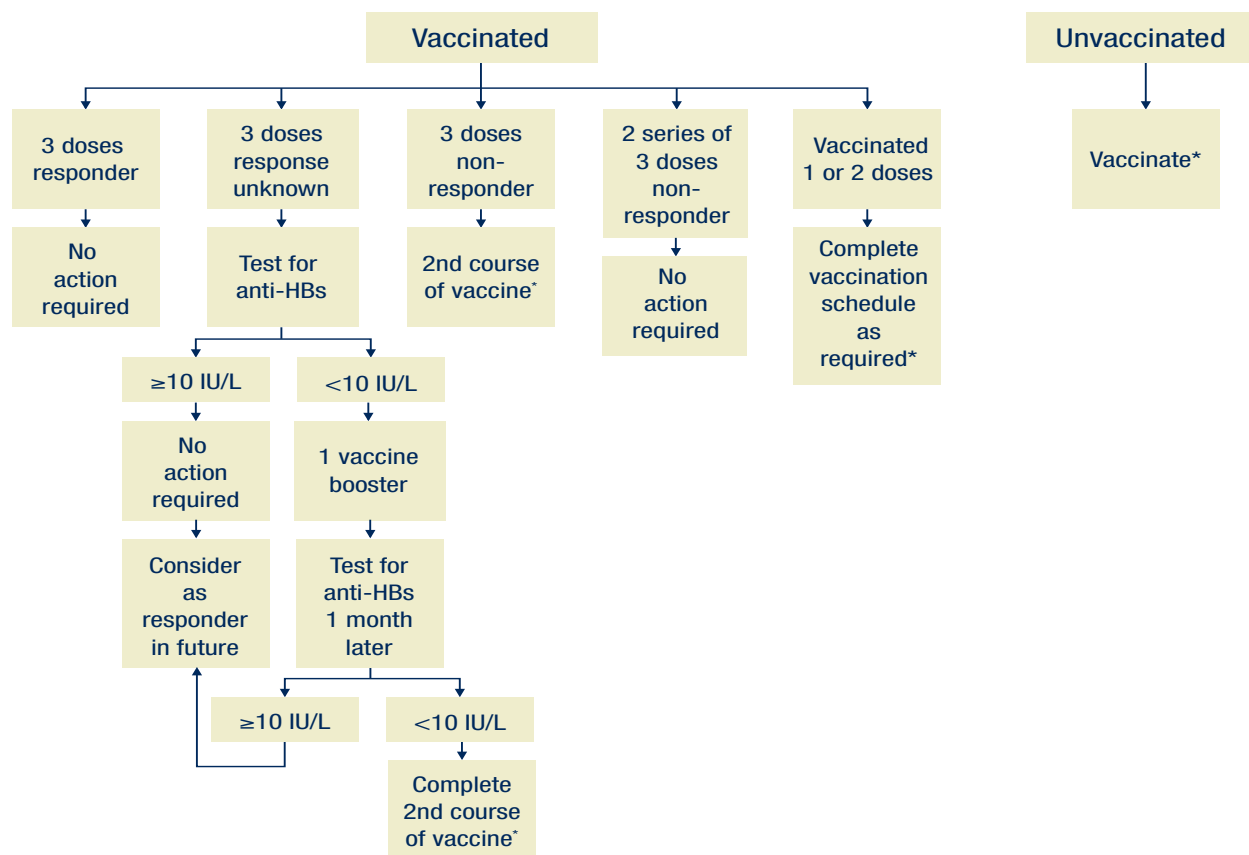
Vaccinated

Unvaccinated

3 doses responder

No action required

3 doses response unknown

Test for anti-HBs

$\geq$10 IU/L

No action required

Consider as responder in future

<10 IU/L

1 vaccine booster

Test for anti-HBs 1 month later

$\geq$10 IU/L

<10 IU/L

Complete 2nd course of vaccine*

3 doses non-responder

2nd course of vaccine*

2 series of 3 doses non-responder

No action required

Vaccinated 1 or 2 doses

Complete vaccination schedule as required*

Vaccinate*